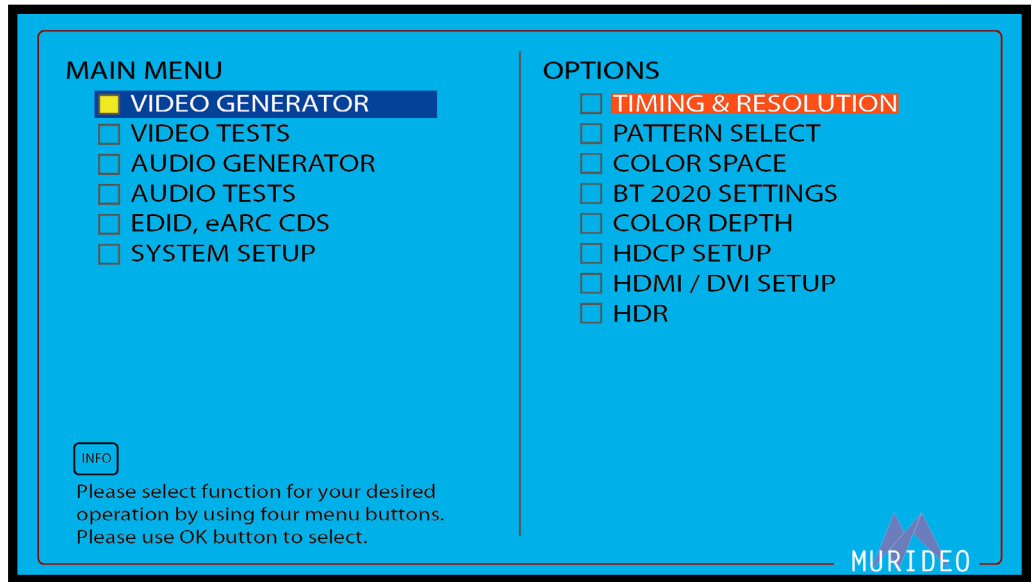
MAIN MENU
VIDEO GENERATOR
VIDEO TESTS
AUDIO GENERATOR
AUDIO TESTS
EDID, eARC CDS
SYSTEM SETUP

INFO
Please select function for your desired operation by using four menu buttons. Please use OK button to select.

OPTIONS
TIMING & RESOLUTION
PATTERN SELECT
COLOR SPACE
BT 2020 SETTINGS
COLOR DEPTH
HDCP SETUP
HDMI / DVI SETUP
HDR

MURIDEO